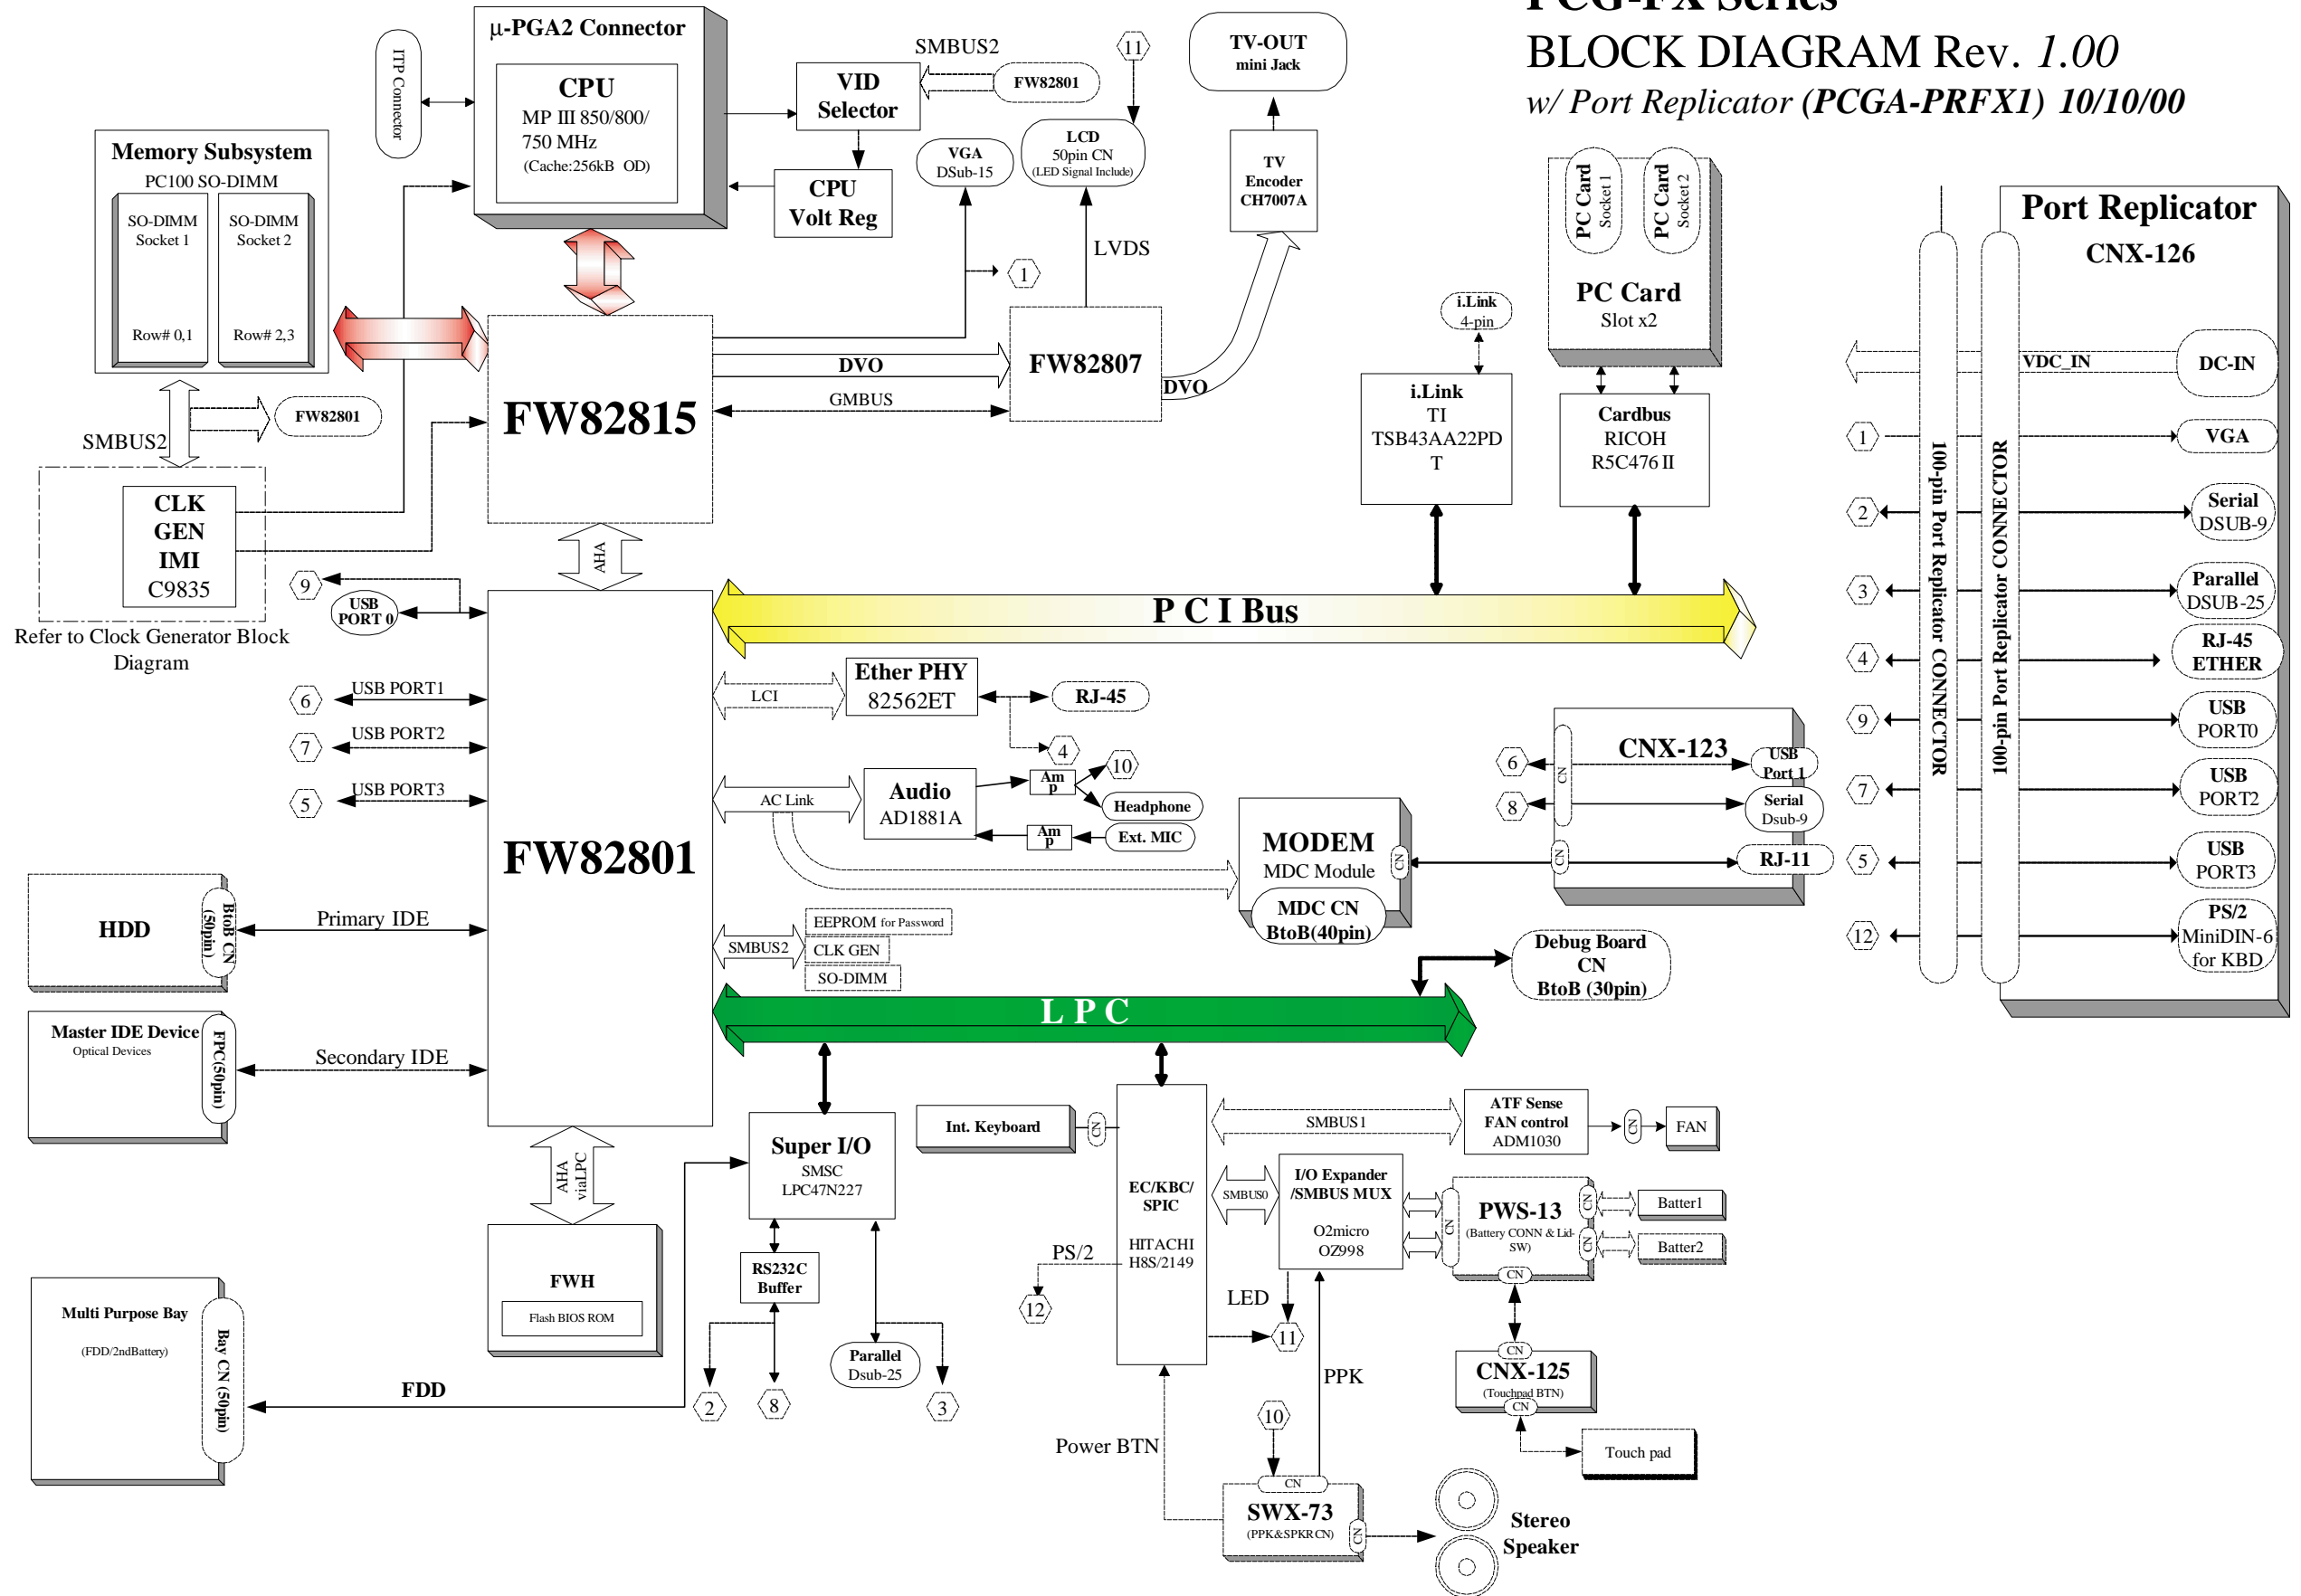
PCG-FX Series
BLOCK DIAGRAM Rev. 1.00
w/ Port Replicator (PCGA-PRFX1) 10/10/00

μ-PGA2 Connector
CPU
MP III 850/800/ 750 MHz
(Cache:256kB OD)
ITP Connector
SMBUS2
VID Selector
FW82801
11
TV-OUT mini Jack
CPU Volt Reg
VGA DSub-15
LCD 50pin CN (LED Signal Include)
TV Encoder CH7007A
Memory Subsystem
PC100 SO-DIMM
SO-DIMM Socket 1
SO-DIMM Socket 2
Row# 0,1
Row# 2,3
1
LVDS
FW82815
DVO
GMBUS
FW82807
DVO
FW82801
SMBUS2
CLK GEN IMI C9835
Refer to Clock Generator Block Diagram
AHA
9
USB PORT 0
P C I Bus
i.Link 4-pin
i.Link TI TSB43AA22PDT
PC Card Socket 1
PC Card Socket 2
PC Card Slot x2
Cardbus RICOH R5C476 II
Port Replicator
CNX-126
VDC_IN
DC-IN
100-pin Port Replicator CONNECTOR
100-pin Port Replicator CONNECTOR
1
VGA
2
Serial DSUB-9
3
Parallel DSUB-25
4
RJ-45 ETHER
9
USB PORT0
7
USB PORT2
5
USB PORT3
12
PS/2 MiniDIN-6 for KBD
6
USB PORT1
7
USB PORT2
5
USB PORT3
FW82801
LCI
Ether PHY 82562ET
RJ-45
4
10
AC Link
Audio AD1881A
Amp
Amp
Headphone
Ext. MIC
MODEM MDC Module
MDC CN BtoB(40pin)
CN
CNX-123
6
8
CN
CN
USB Port 1
Serial Dsub-9
RJ-11
HDD
BtoB CN (50pin)
Primary IDE
EEPROM for Password
SMBUS2
CLK GEN
SO-DIMM
Debug Board CN BtoB (30pin)
L P C
Master IDE Device
Optical Devices
FPC(50pin)
Secondary IDE
AHA viaLPC
Super I/O SMSC LPC47N227
Int. Keyboard
CN
EC/KBC/ SPIC
HITACHI H8S/2149
SMBUS1
ATF Sense FAN control ADM1030
CN
FAN
SMBUS0
I/O Expander /SMBUS MUX
O2micro OZ998
CN
PWS-13
(Battery CONN & Lid-SW)
CN
CN
Batter1
Batter2
CN
FWH
Flash BIOS ROM
RS232C Buffer
PS/2
12
LED
11
CN
CNX-125
(Touchpad BTN)
CN
Touch pad
Multi Purpose Bay
(FDD/2ndBattery)
Bay CN (50pin)
FDD
2
8
Parallel Dsub-25
3
PPK
10
Power BTN
CN
SWX-73
(PPK&SPKR CN)
CN
Stereo Speaker